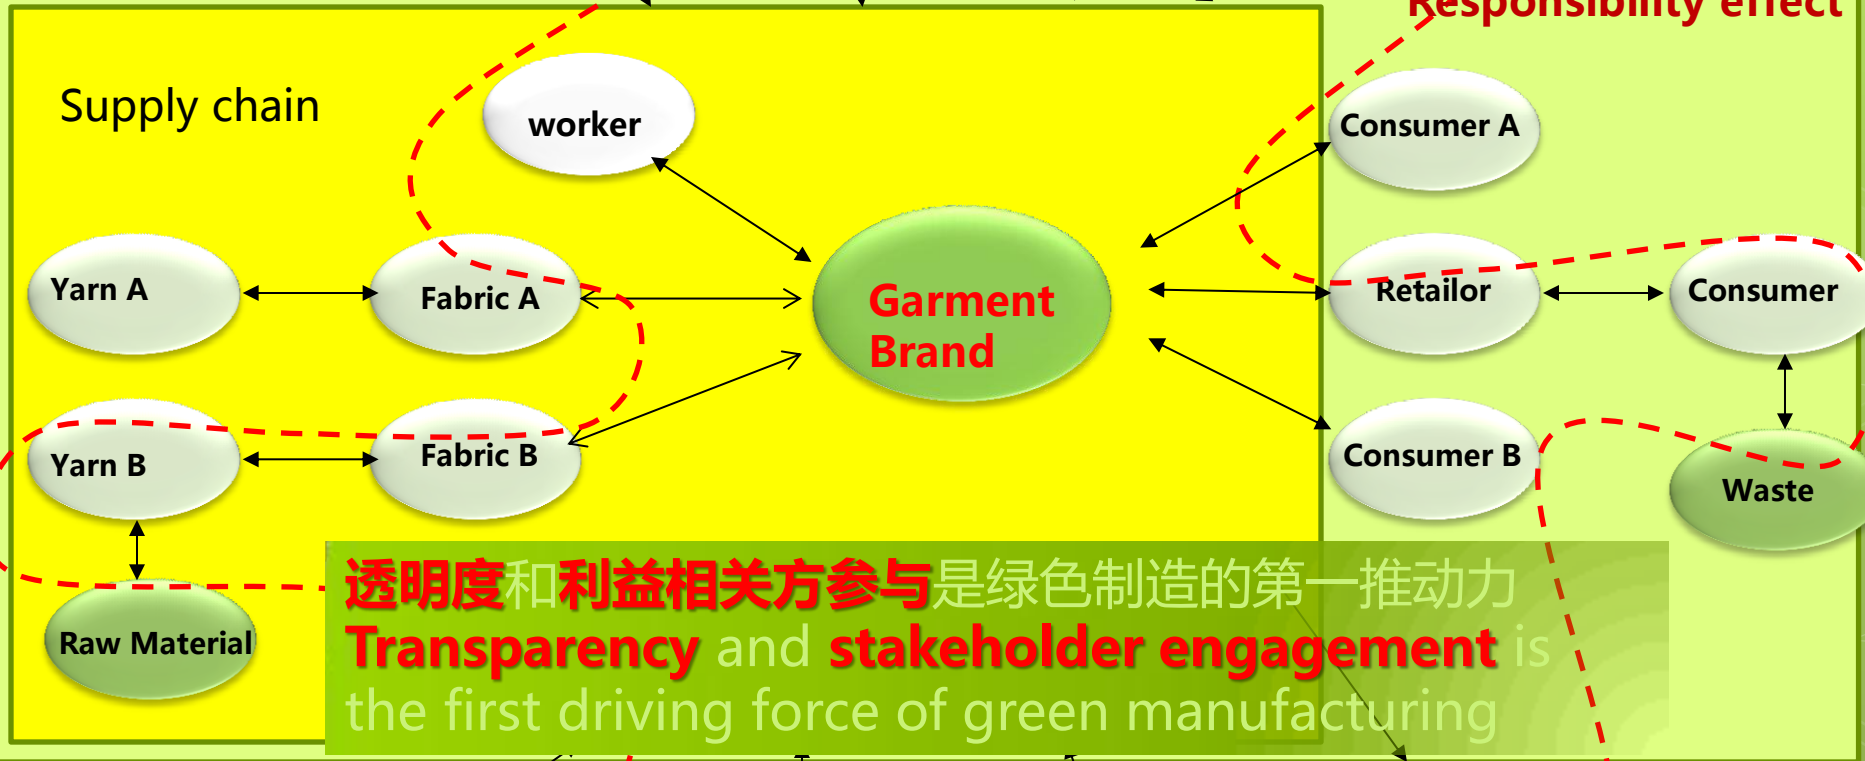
Responsibility effect

Supply chain

worker

Yarn A

Fabric A

Garment Brand

Consumer A

Retailor

Consumer

Yarn B

Fabric B

Consumer B

Waste

Raw Material

透明度和利益相关方参与是绿色制造的第一推动力
Transparency and stakeholder engagement is the first driving force of green manufacturing